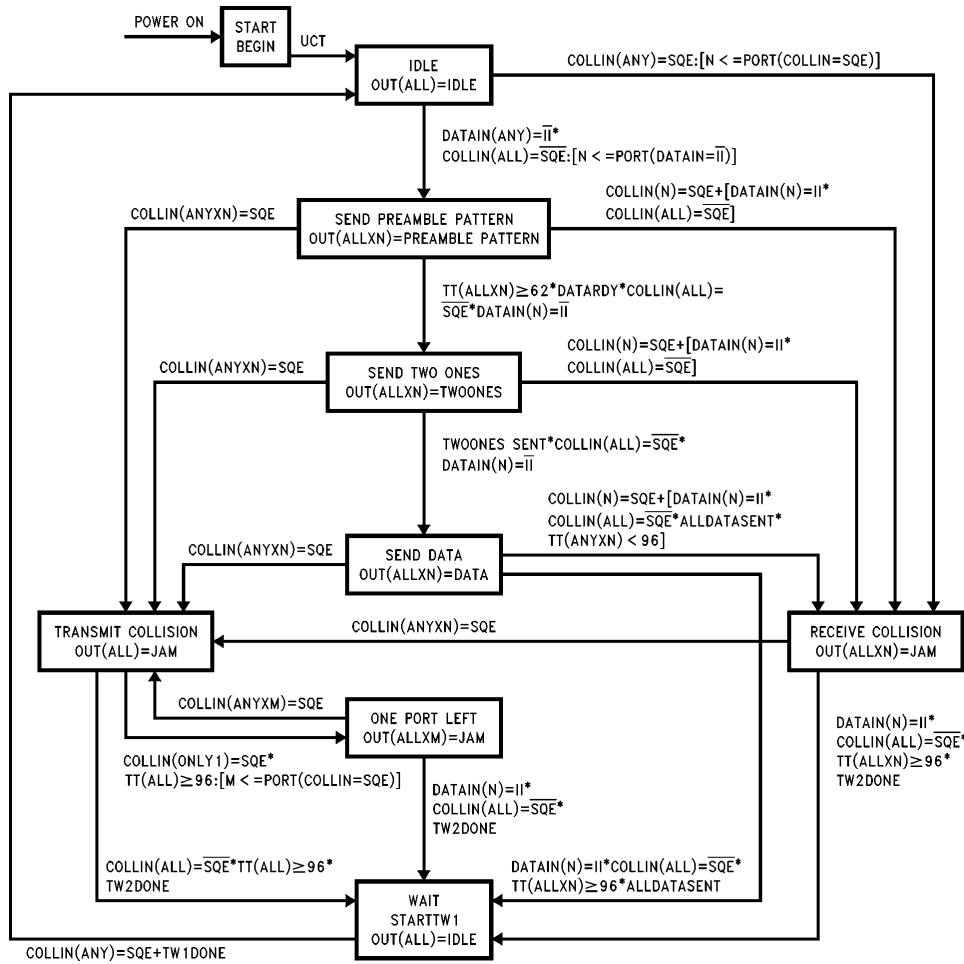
POWER ON

START BEGIN

UCT

IDLE
OUT(ALL)=IDLE

COLLIN(ANY)=SQE:[N < =PORT(COLLIN=SQE)]

DATAIN(ANY)=$\overline{II}$*
COLLIN(ALL)=$\overline{SQE}$:[N < =PORT(DATAIN=$\overline{II}$)]

COLLIN(N)=SQE+[DATAIN(N)=II*
COLLIN(ALL)=$\overline{SQE}$]

COLLIN(ANYXN)=SQE

SEND PREAMBLE PATTERN
OUT(ALLXN)=PREAMBLE PATTERN

TT(ALLXN)≥62*DATARDY*COLLIN(ALL)=
$\overline{SQE}$*DATAIN(N)=$\overline{II}$

COLLIN(N)=SQE+[DATAIN(N)=II*
COLLIN(ALL)=$\overline{SQE}$]

COLLIN(ANYXN)=SQE

SEND TWO ONES
OUT(ALLXN)=TWOONES

TWOONES SENT*COLLIN(ALL)=$\overline{SQE}$*
DATAIN(N)=$\overline{II}$

COLLIN(N)=SQE+[DATAIN(N)=II*
COLLIN(ALL)=$\overline{SQE}$*ALLDATASENT*
TT(ANYXN) < 96]

COLLIN(ANYXN)=SQE

SEND DATA
OUT(ALLXN)=DATA

TRANSMIT COLLISION
OUT(ALL)=JAM

COLLIN(ANYXN)=SQE

RECEIVE COLLISION
OUT(ALLXN)=JAM

COLLIN(ANYXM)=SQE

ONE PORT LEFT
OUT(ALLXM)=JAM

COLLIN(ONLY1)=SQE*
TT(ALL)≥96:[M < =PORT(COLLIN=SQE)]

DATAIN(N)=II*
COLLIN(ALL)=$\overline{SQE}$*
TW2DONE

DATAIN(N)=II*
COLLIN(ALL)=$\overline{SQE}$*
TT(ALLXN)≥96*
TW2DONE

COLLIN(ALL)=$\overline{SQE}$*TT(ALL)≥96*
TW2DONE

DATAIN(N)=II*COLLIN(ALL)=$\overline{SQE}$*
TT(ALLXN)≥96*ALLDATASENT

WAIT
STARTTW1
OUT(ALL)=IDLE

COLLIN(ANY)=SQE+TW1DONE